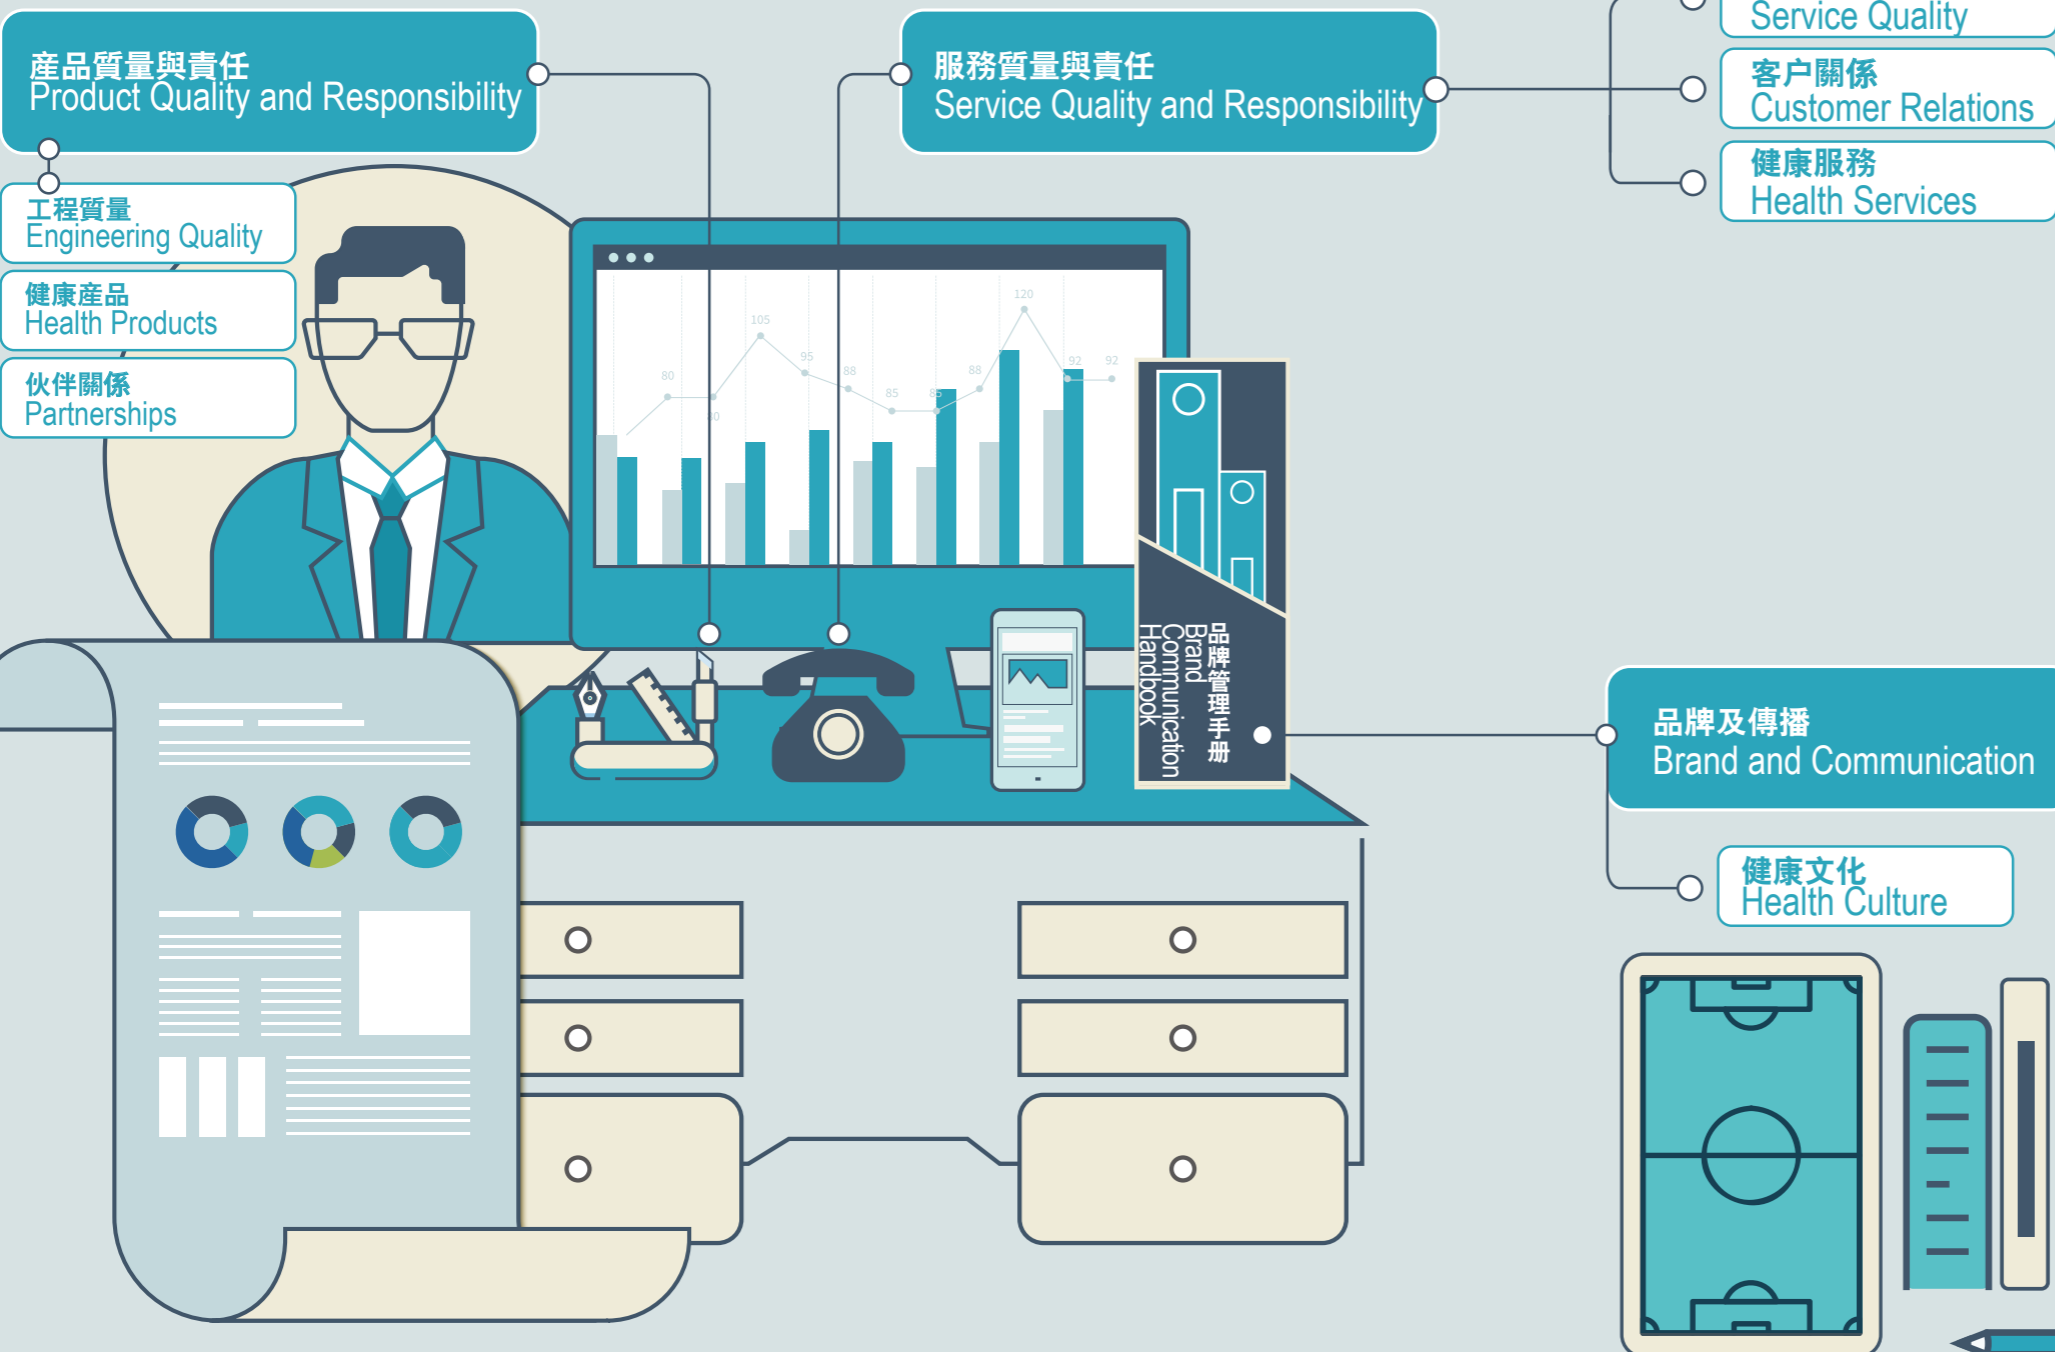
產品質量與責任
Product Quality and Responsibility

工程質量
Engineering Quality

健康產品
Health Products

伙伴關係
Partnerships

服務質量與責任
Service Quality and Responsibility

Service Quality

客户關係
Customer Relations

健康服務
Health Services

120
105
95
92
92
88
88
85
85
80
80

品牌管理手冊
Brand Communication Handbook

品牌及傳播
Brand and Communication

健康文化
Health Culture